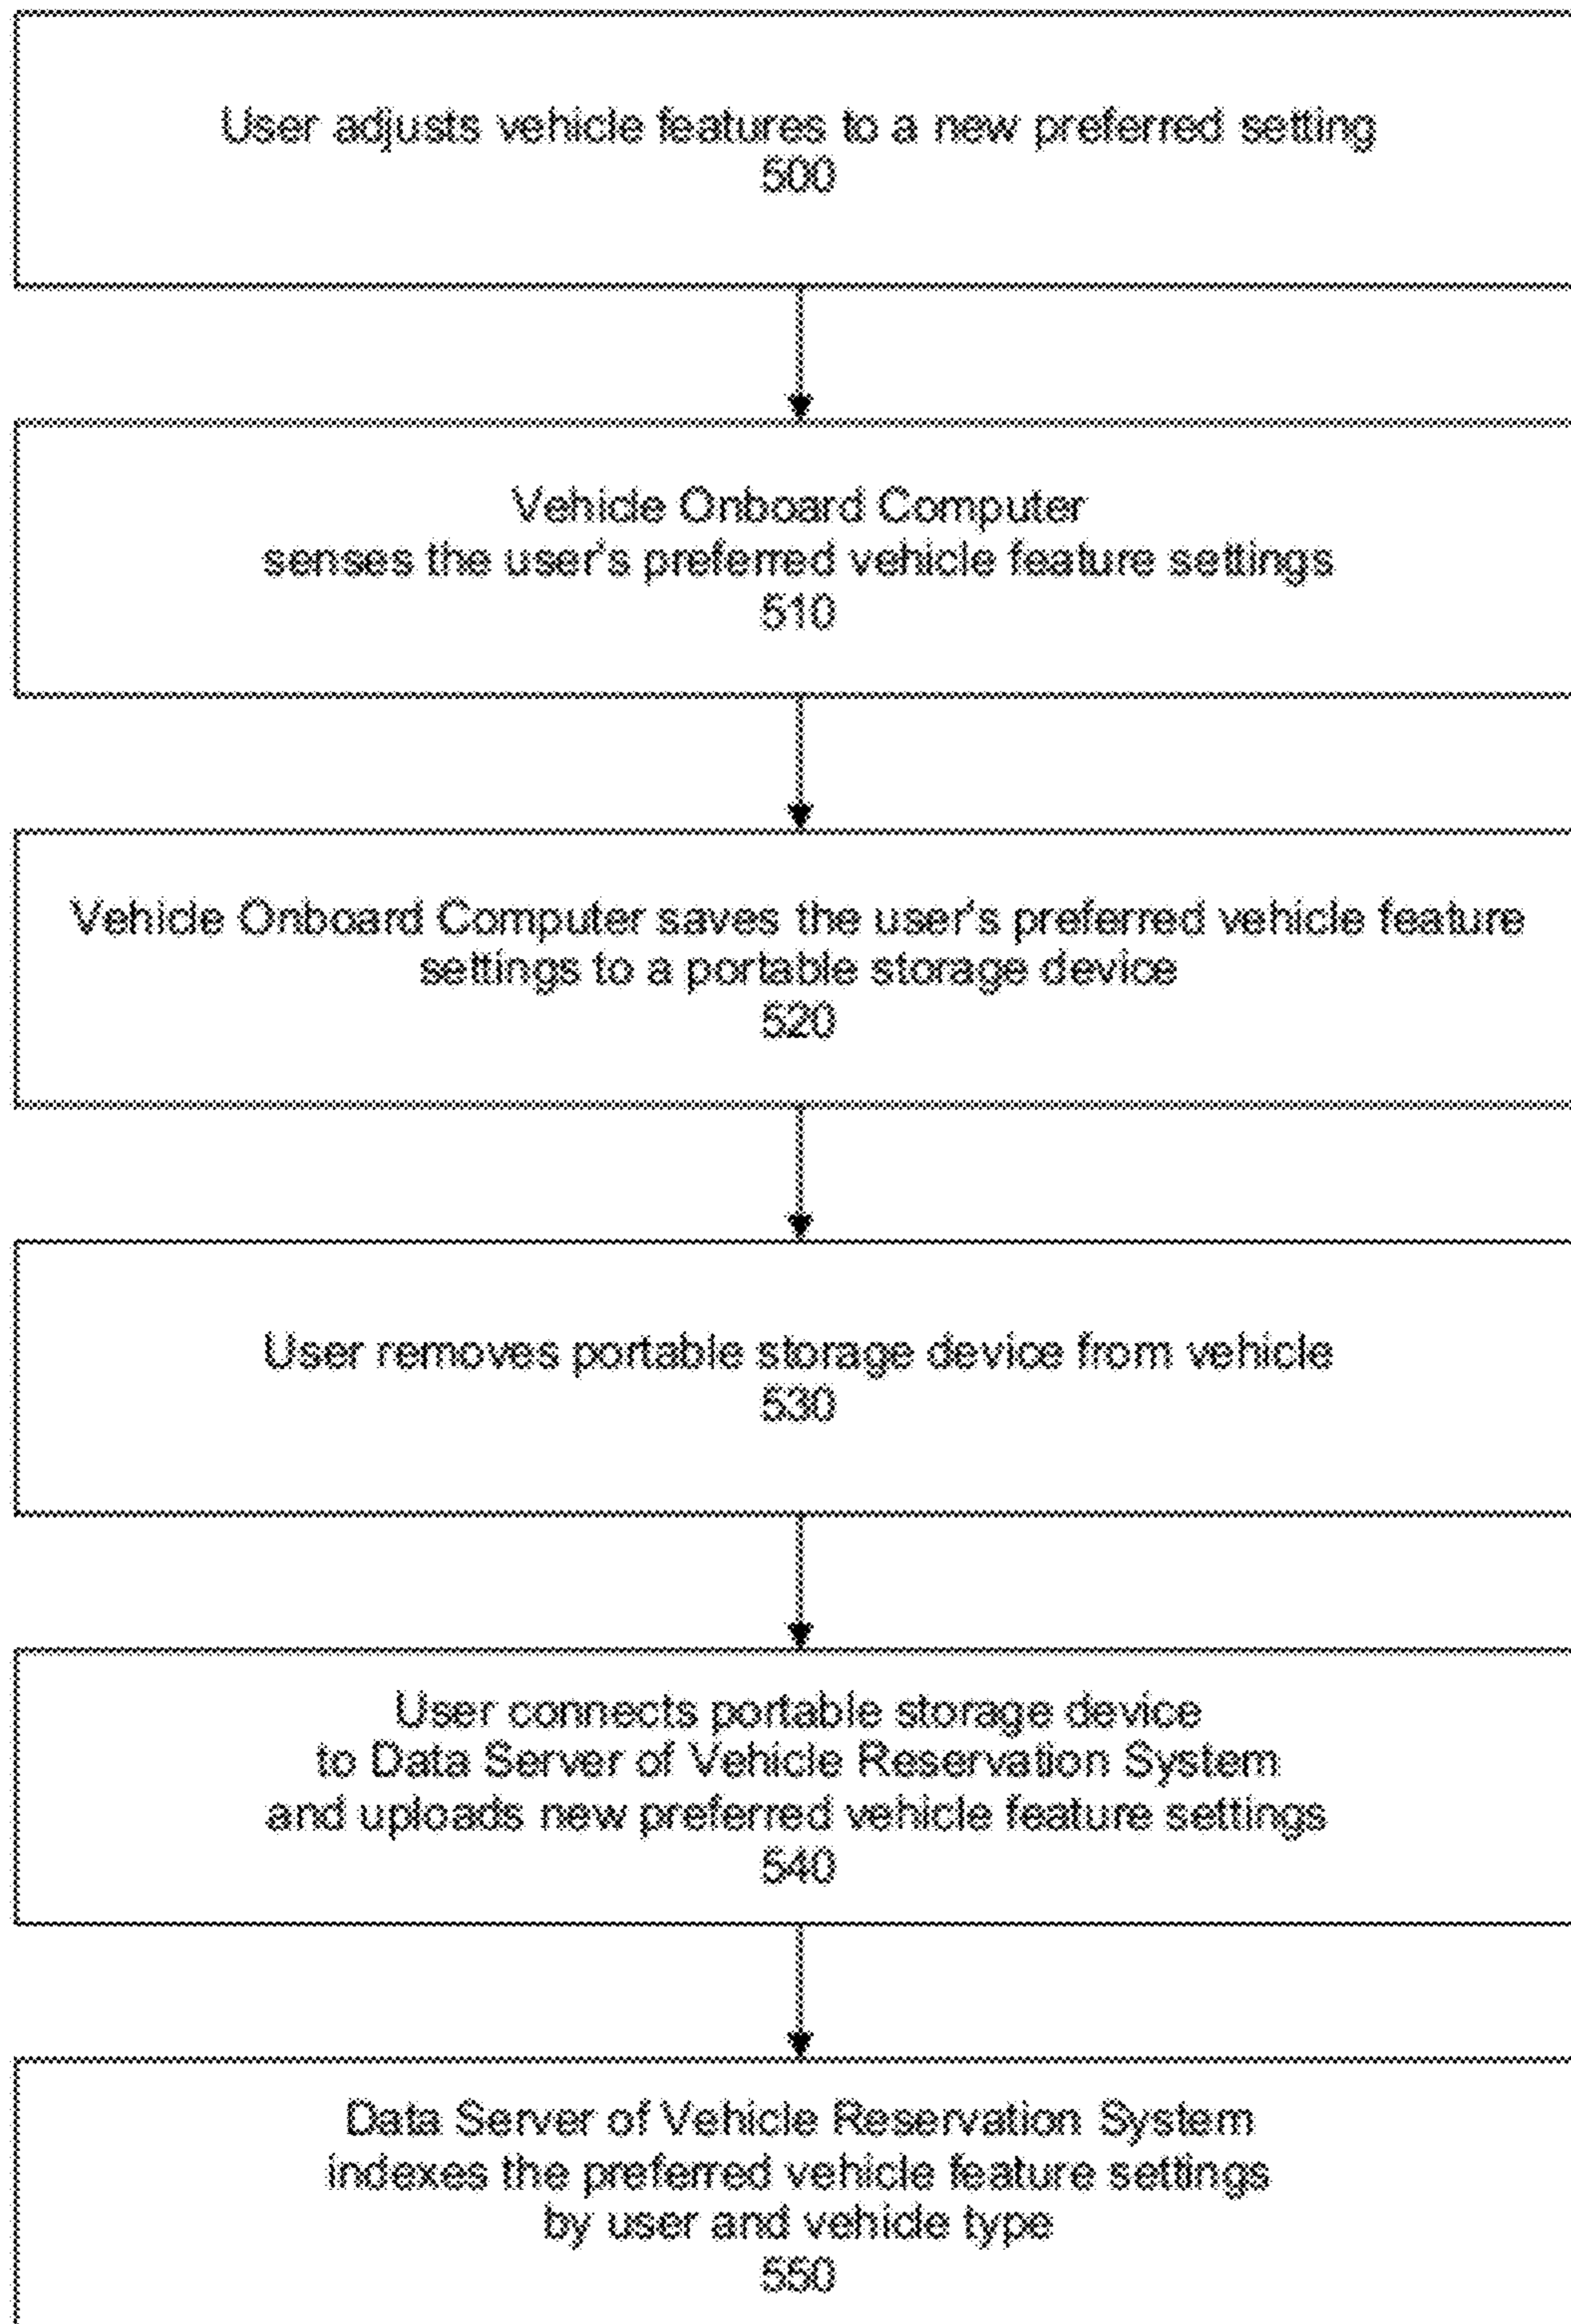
User adjusts vehicle features to a new preferred setting
500

Vehicle Onboard Computer
senses the user's preferred vehicle feature settings
510

Vehicle Onboard Computer saves the user's preferred vehicle feature settings to a portable storage device
520

User removes portable storage device from vehicle
530

User connects portable storage device
to Data Server of Vehicle Reservation System
and uploads new preferred vehicle feature settings
540

Data Server of Vehicle Reservation System
indexes the preferred vehicle feature settings
by user and vehicle type
550